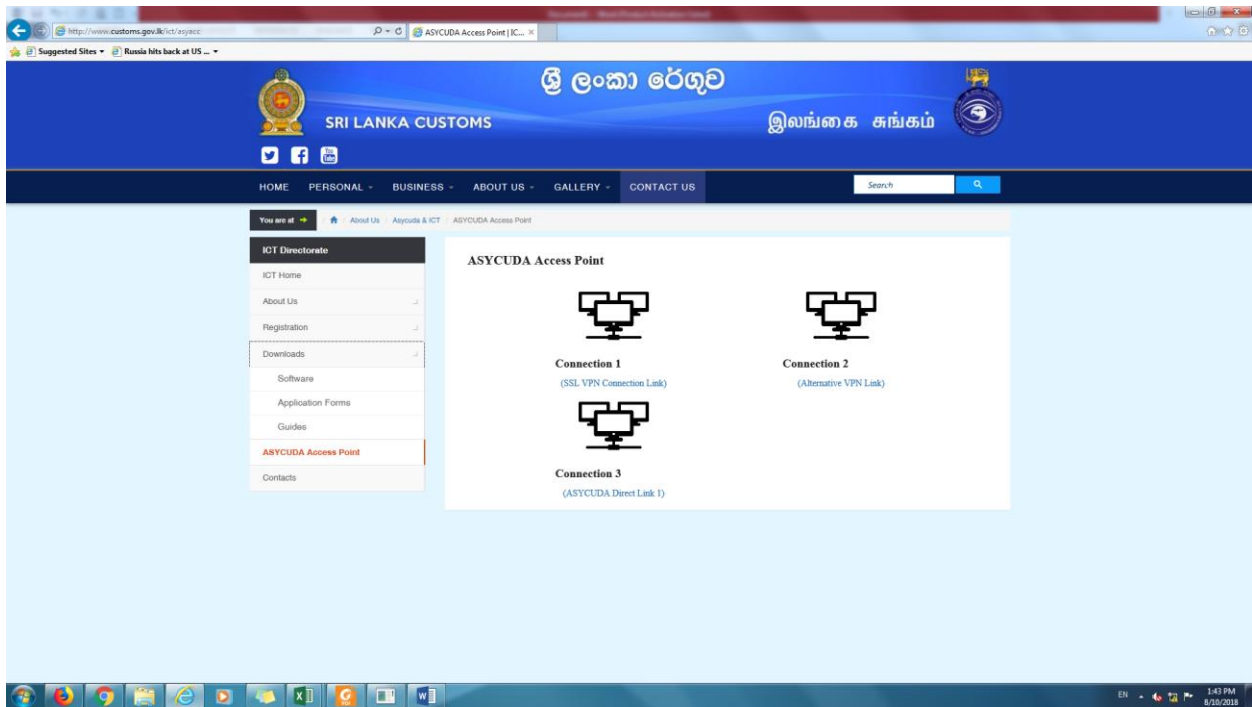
http://www.customs.gov.lk/ict/asyacc

ASYCUDA Access Point | IC... ×

Suggested Sites ▾ Russia hits back at US ... ▾

ශ්‍රී ලංකා රේගුව

SRI LANKA CUSTOMS

இலங்கை சுங்கம்

HOME PERSONAL BUSINESS ABOUT US GALLERY CONTACT US

Search

You are at About Us Asycuda & ICT ASYCUDA Access Point

ICT Directorate
ICT Home
About Us
Registration
Downloads
Software
Application Forms
Guides
ASYCUDA Access Point
Contacts

ASYCUDA Access Point

Connection 1
(SSL VPN Connection Link)

Connection 2
(Alternative VPN Link)

Connection 3
(ASYCUDA Direct Link 1)

EN 1:43 PM 8/10/2018